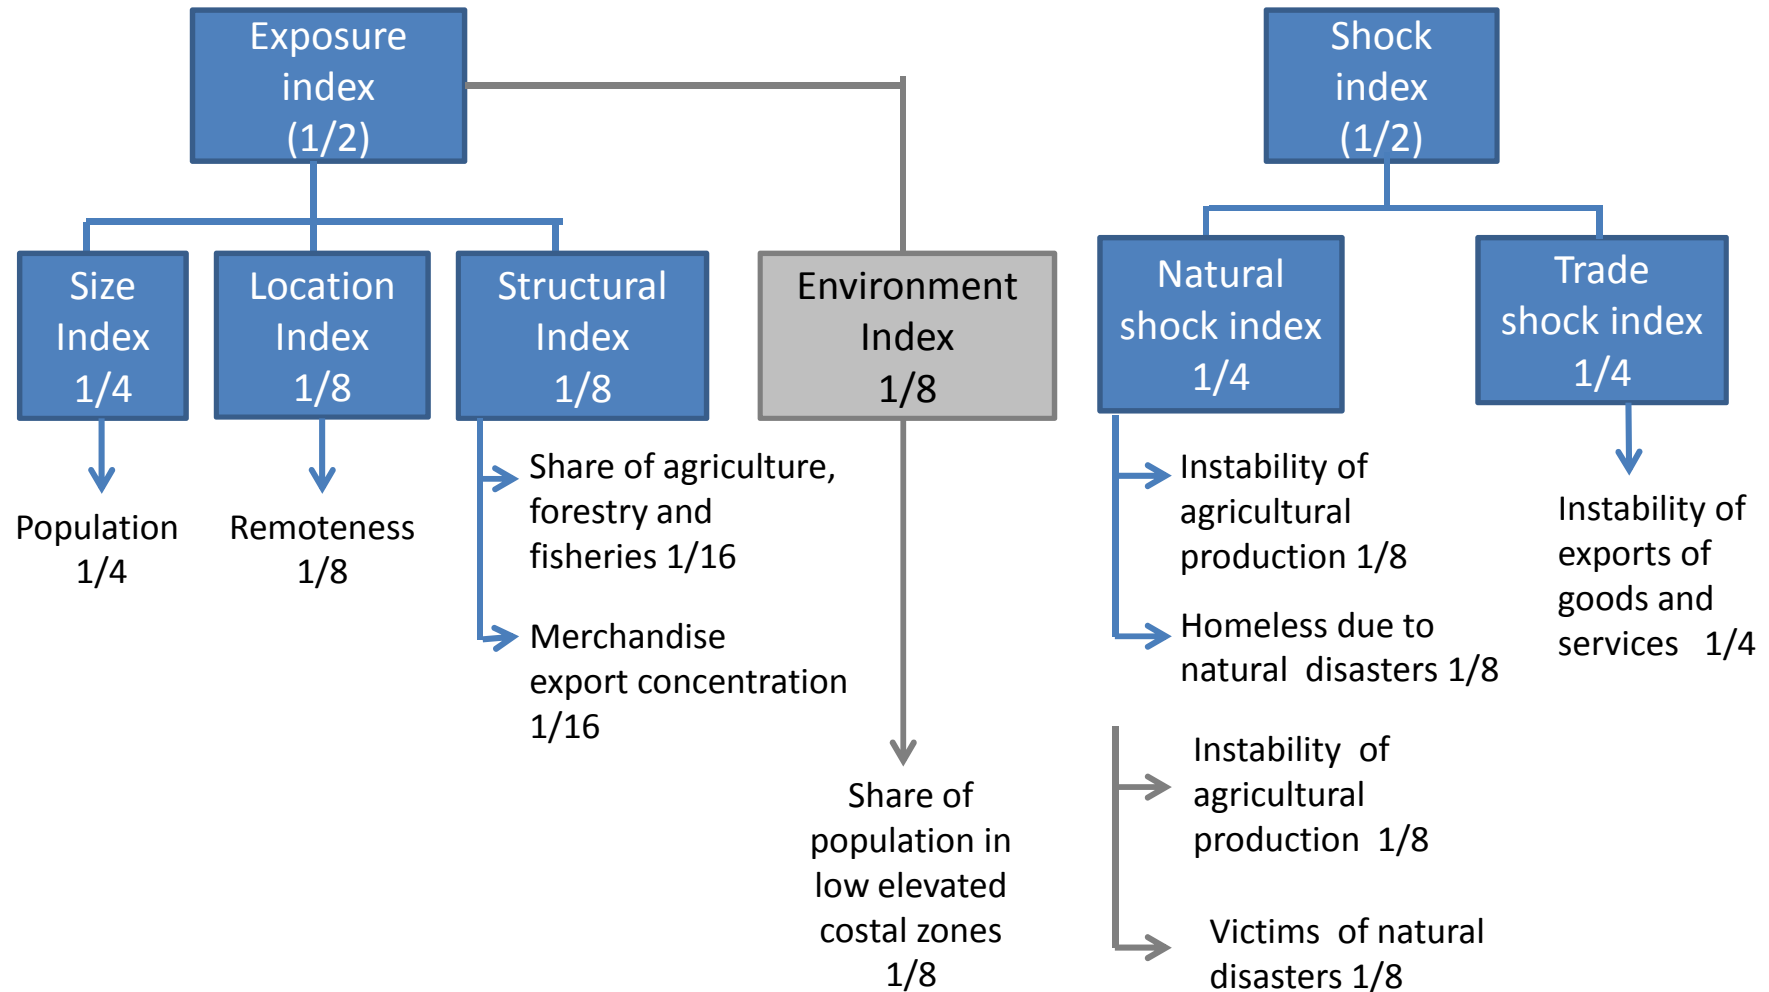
Exposure index (1/2)

Shock index (1/2)

Size Index 1/4

Location Index 1/8

Structural Index 1/8

Environment Index 1/8

Natural shock index 1/4

Trade shock index 1/4

Population 1/4

Remoteness 1/8

Share of agriculture, forestry and fisheries 1/16

Merchandise export concentration 1/16

Instability of agricultural production 1/8

Homeless due to natural disasters 1/8

Instability of exports of goods and services 1/4

Share of population in low elevated costal zones 1/8

Instability of agricultural production 1/8

Victims of natural disasters 1/8